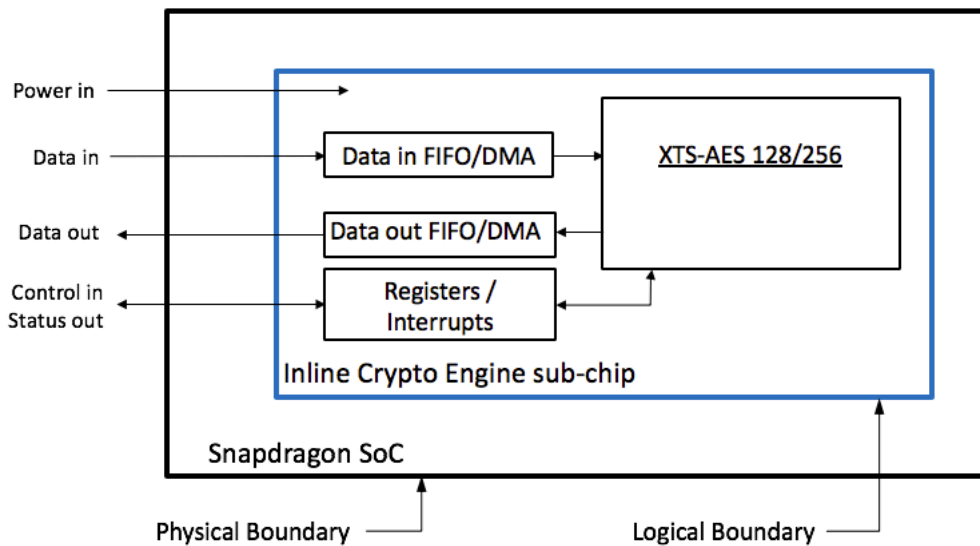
Power in

Data in

Data out

Control in
Status out

Data in FIFO/DMA

Data out FIFO/DMA

Registers / Interrupts

XTS-AES 128/256

Inline Crypto Engine sub-chip

Snapdragon SoC

Physical Boundary

Logical Boundary